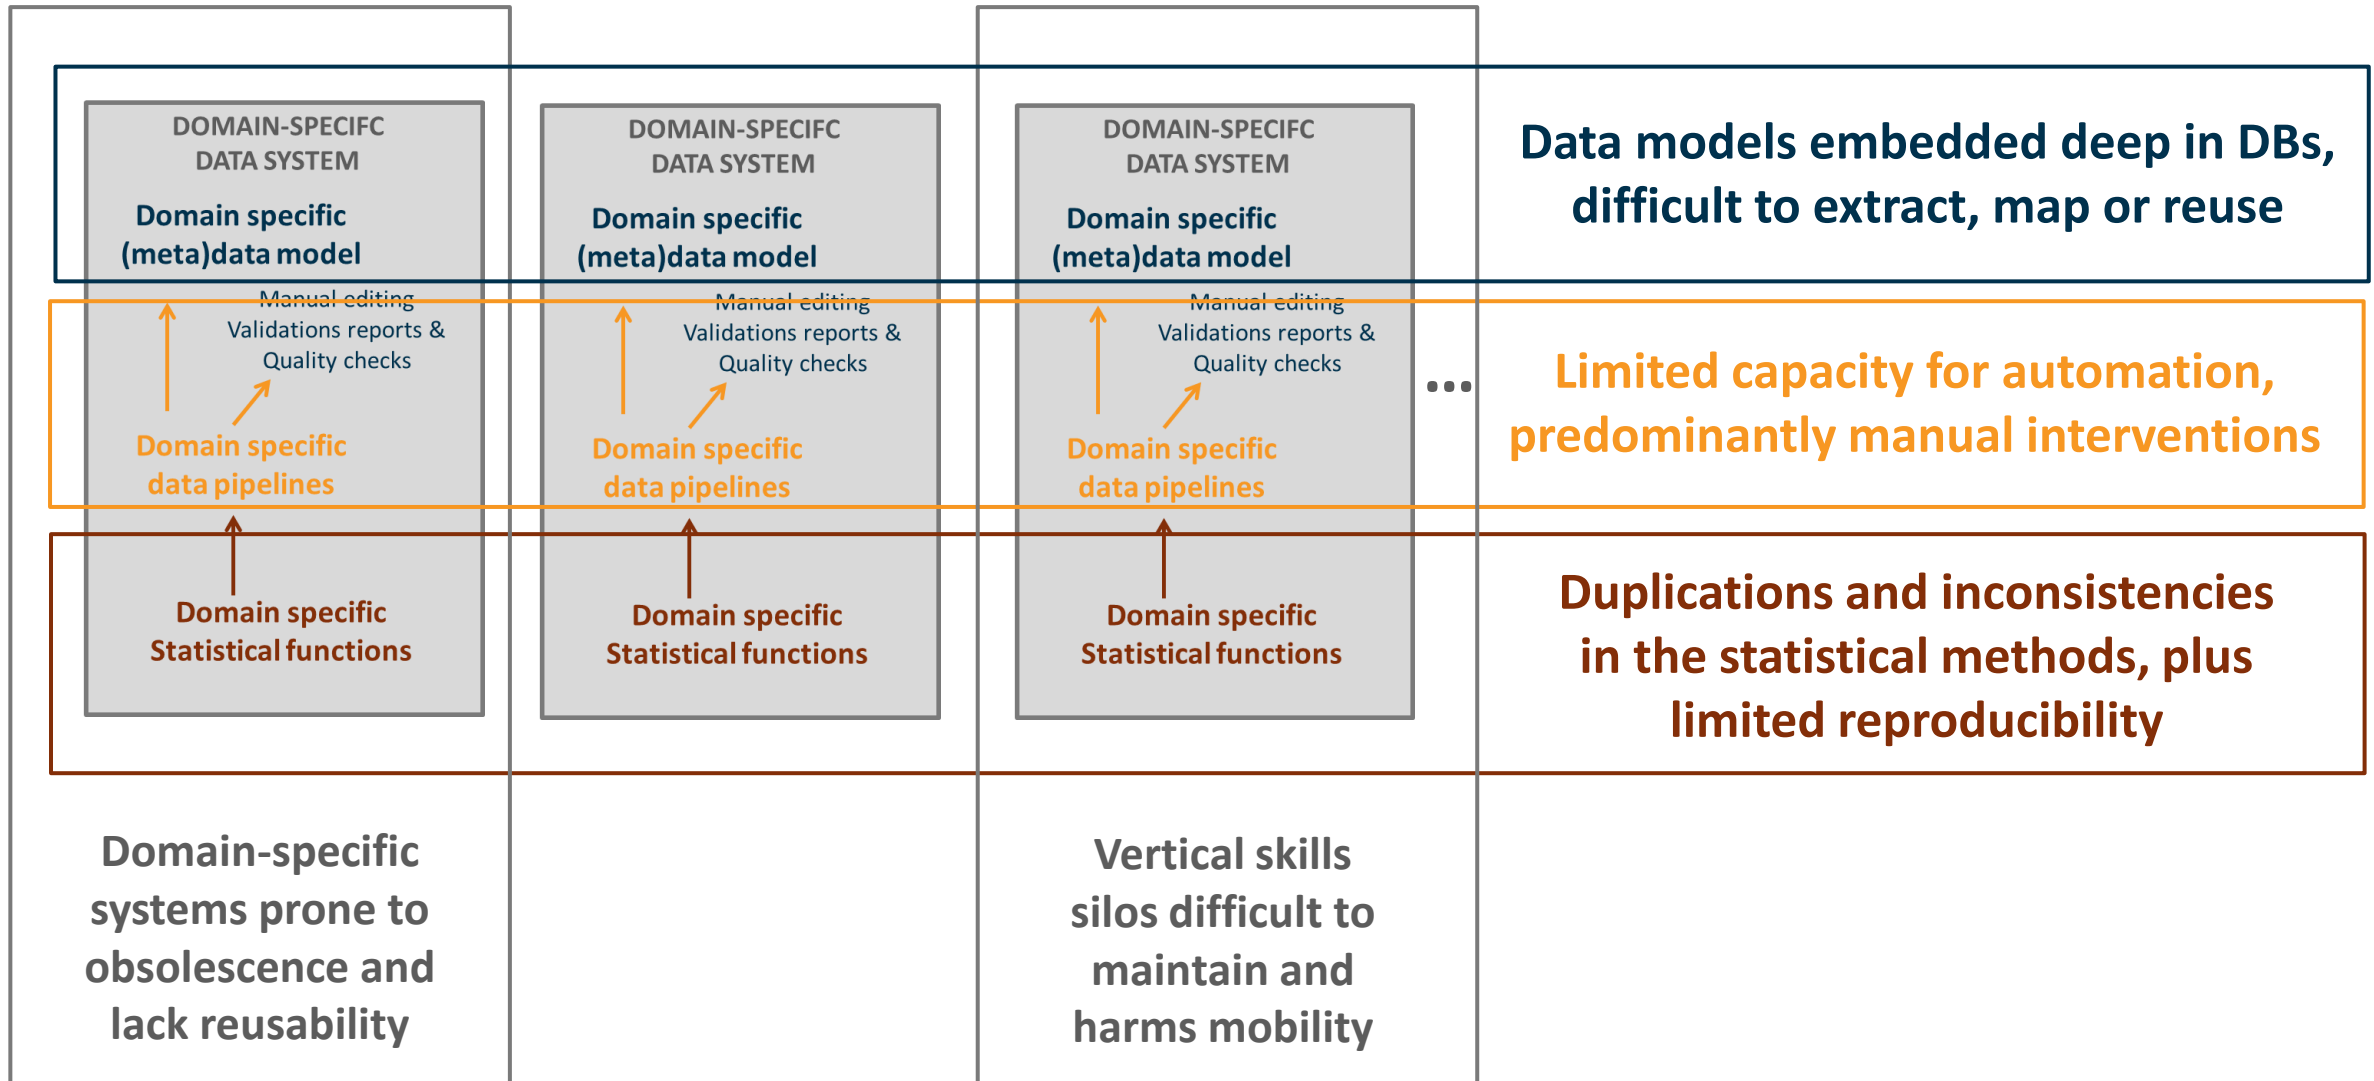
DOMAIN-SPECIFC DATA SYSTEM

Domain specific (meta)data model

Manual editing
Validations reports & Quality checks

Domain specific data pipelines

Domain specific Statistical functions

DOMAIN-SPECIFC DATA SYSTEM

Domain specific (meta)data model

Manual editing
Validations reports & Quality checks

Domain specific data pipelines

Domain specific Statistical functions

DOMAIN-SPECIFC DATA SYSTEM

Domain specific (meta)data model

Manual editing
Validations reports & Quality checks

Domain specific data pipelines

Domain specific Statistical functions

...

Data models embedded deep in DBs, difficult to extract, map or reuse

Limited capacity for automation, predominantly manual interventions

Duplications and inconsistencies in the statistical methods, plus limited reproducibility

Domain-specific systems prone to obsolescence and lack reusability

Vertical skills silos difficult to maintain and harms mobility